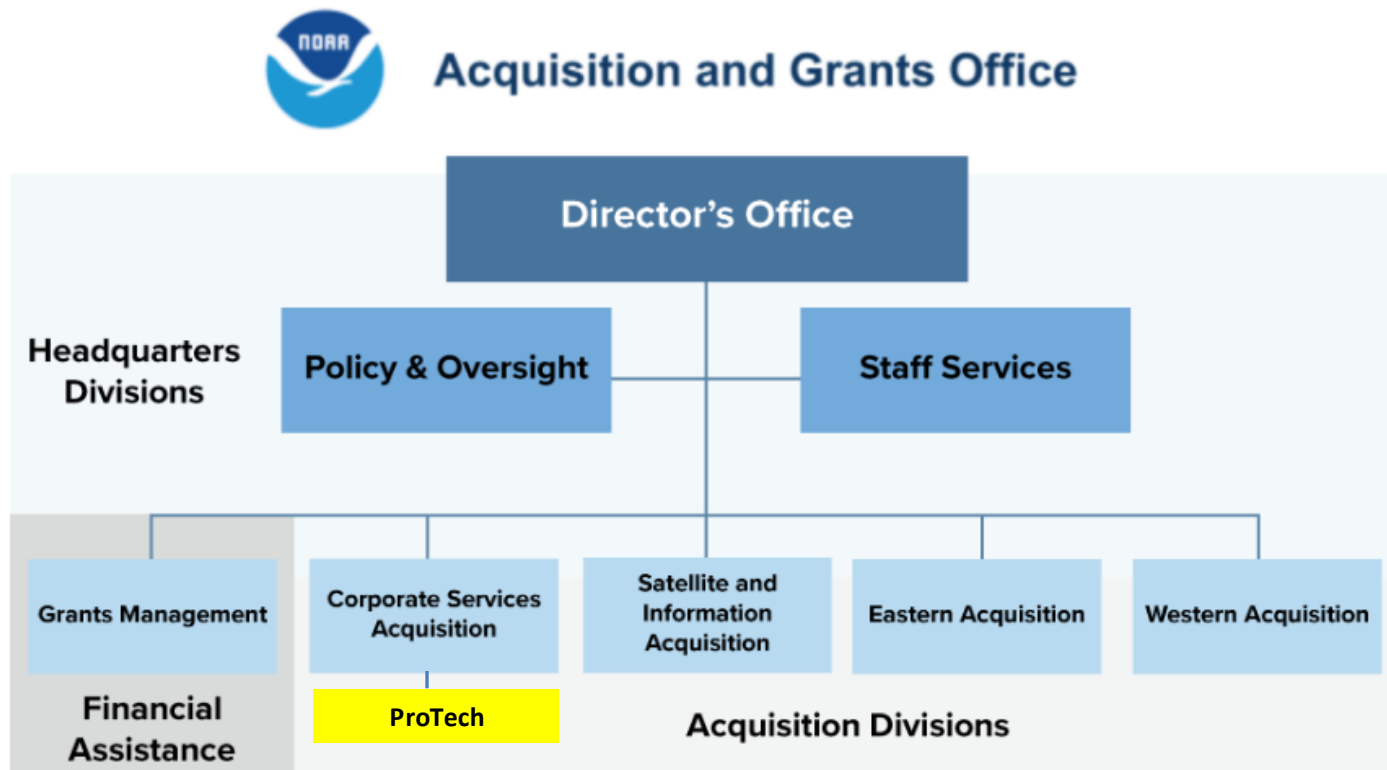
NOAA

Acquisition and Grants Office

Director's Office

Headquarters Divisions

Policy & Oversight

Staff Services

Grants Management

Corporate Services Acquisition

Satellite and Information Acquisition

Eastern Acquisition

Western Acquisition

ProTech

Financial Assistance

Acquisition Divisions